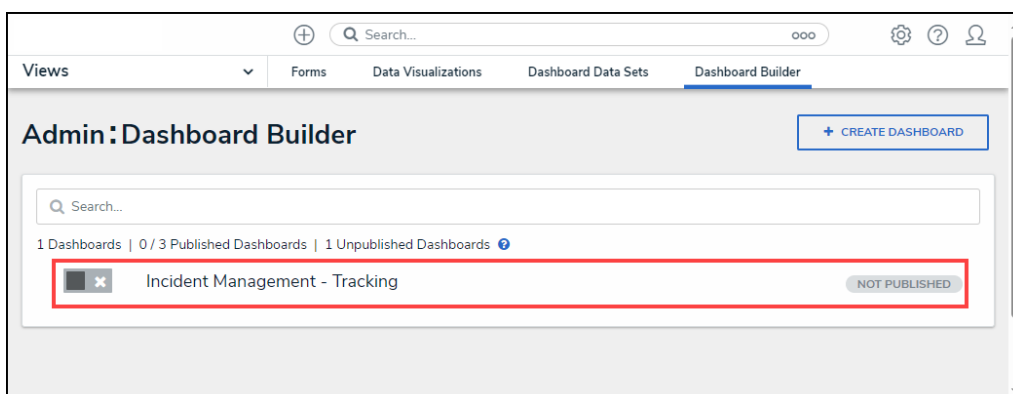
Search...

ooo

Views

Forms Data Visualizations Dashboard Data Sets Dashboard Builder

Admin: Dashboard Builder

+ CREATE DASHBOARD

Search...

1 Dashboards | 0 / 3 Published Dashboards | 1 Unpublished Dashboards

Incident Management - Tracking

NOT PUBLISHED